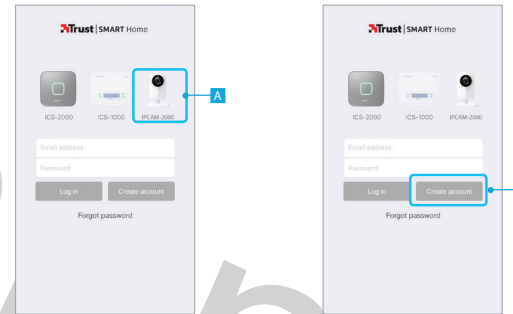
Trust | SMART Home

ICS-2000
ICS-1000
IPCAM-2000

A

Email address
Password
Log in
Create account
Forgot password

Trust | SMART Home

ICS-2000
ICS-1000
IPCAM-2000

Email address
Password
Log in
Create account
Forgot password